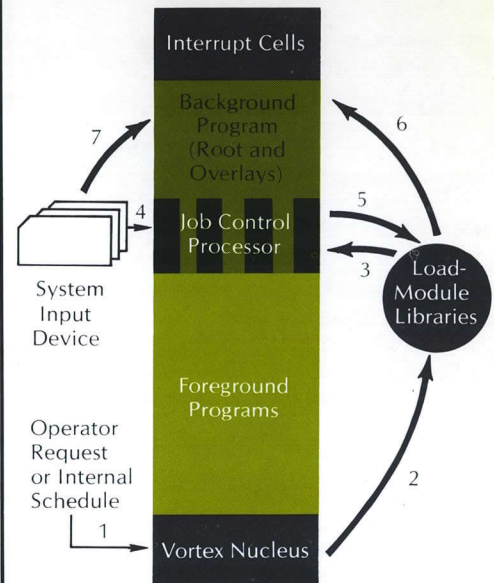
Interrupt Cells

Background Program (Root and Overlays)

7

6

4

Job Control Processor

5

3

Load-Module Libraries

System Input Device

Foreground Programs

Operator Request or Internal Schedule

2

1

Vortex Nucleus